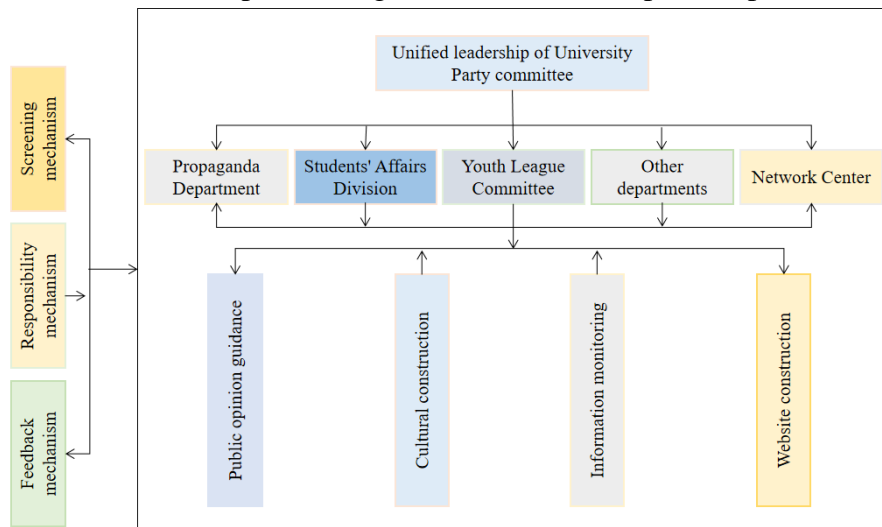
Screening mechanism

Responsibility mechanism

Feedback mechanism

Unified leadership of University Party committee

Propaganda Department

Students' Affairs Division

Youth League Committee

Other departments

Network Center

Public opinion guidance

Cultural construction

Information monitoring

Website construction